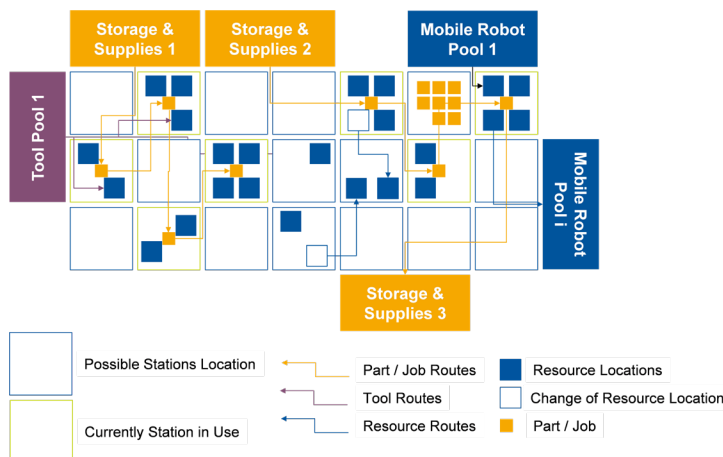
Storage & Supplies 1

Storage & Supplies 2

Mobile Robot Pool 1

Tool Pool 1

Mobile Robot Pool i

Storage & Supplies 3

Possible Stations Location

Currently Station in Use

Part / Job Routes

Tool Routes

Resource Routes

Resource Locations

Change of Resource Location

Part / Job